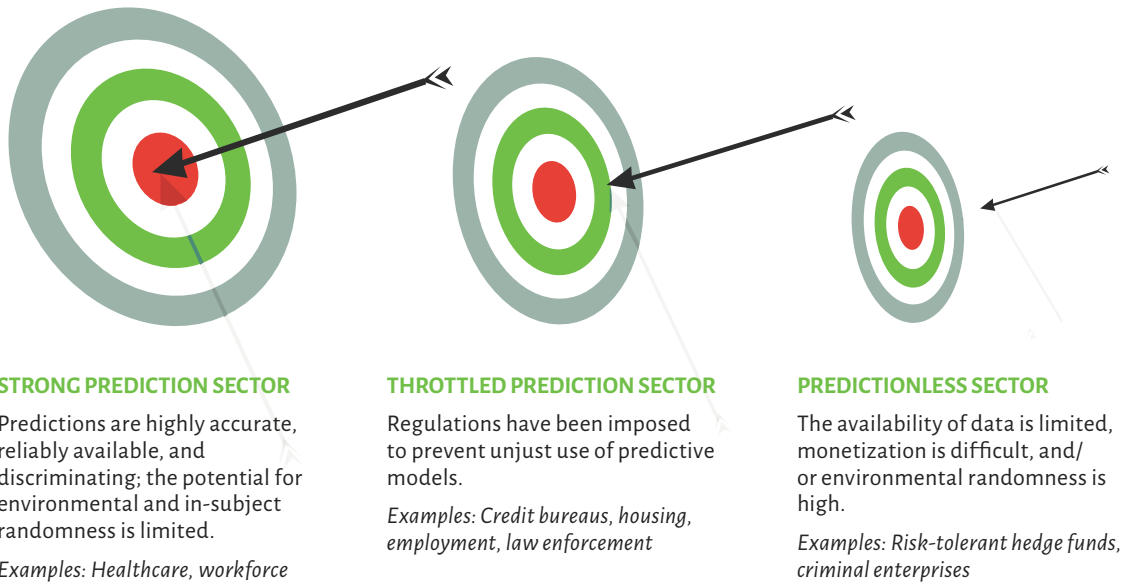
STRONG PREDICTION SECTOR

Predictions are highly accurate, reliably available, and discriminating; the potential for environmental and in-subject randomness is limited.

Examples: Healthcare, workforce

THROTTLED PREDICTION SECTOR

Regulations have been imposed to prevent unjust use of predictive models.

Examples: Credit bureaus, housing, employment, law enforcement

PREDICTIONLESS SECTOR

The availability of data is limited, monetization is difficult, and/ or environmental randomness is high.

Examples: Risk-tolerant hedge funds, criminal enterprises